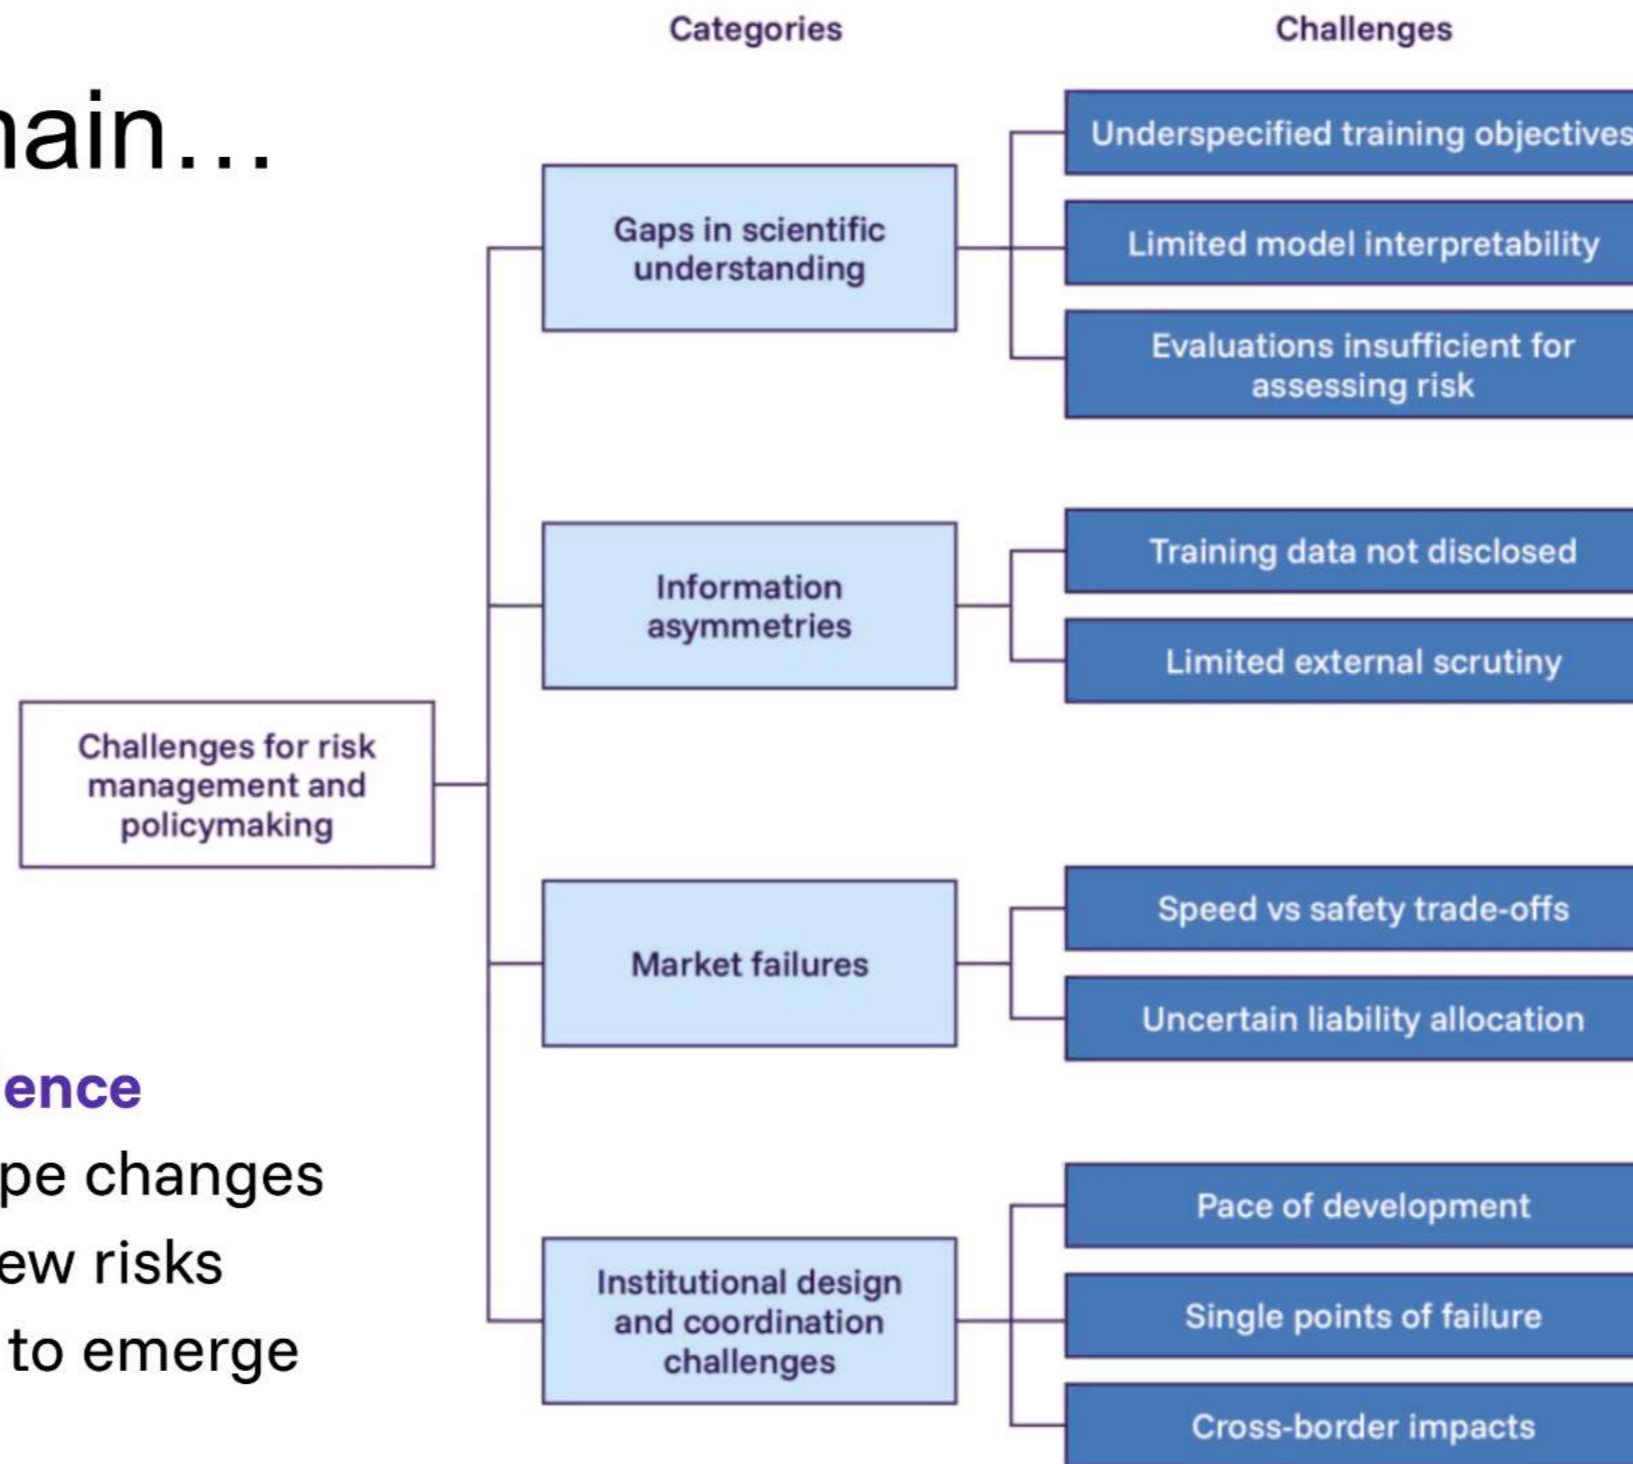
nain…

ence
pe changes
ew risks
to emerge

Categories

Challenges

Challenges for risk management and policymaking

Gaps in scientific understanding

Underspecified training objectives

Limited model interpretability

Evaluations insufficient for assessing risk

Information asymmetries

Training data not disclosed

Limited external scrutiny

Market failures

Speed vs safety trade-offs

Uncertain liability allocation

Institutional design and coordination challenges

Pace of development

Single points of failure

Cross-border impacts